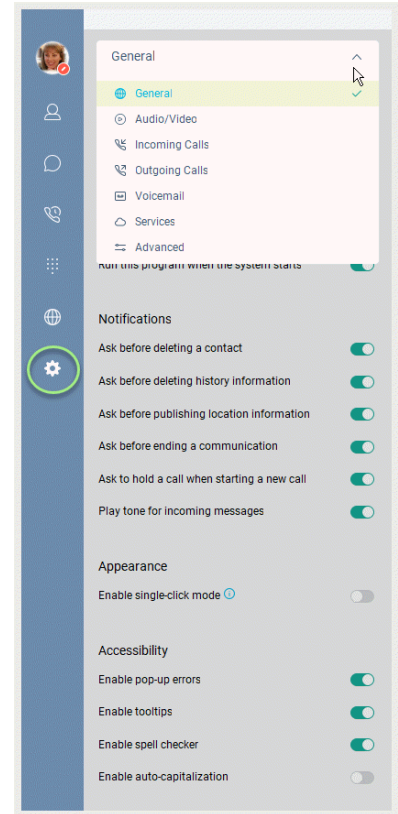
General

General

Audio/Video

Incoming Calls

Outgoing Calls

Voicemail

Services

Advanced

Run this program when the system starts

Notifications

Ask before deleting a contact

Ask before deleting history information

Ask before publishing location information

Ask before ending a communication

Ask to hold a call when starting a new call

Play tone for incoming messages

Appearance

Enable single-click mode

Accessibility

Enable pop-up errors

Enable tooltips

Enable spell checker

Enable auto-capitalization